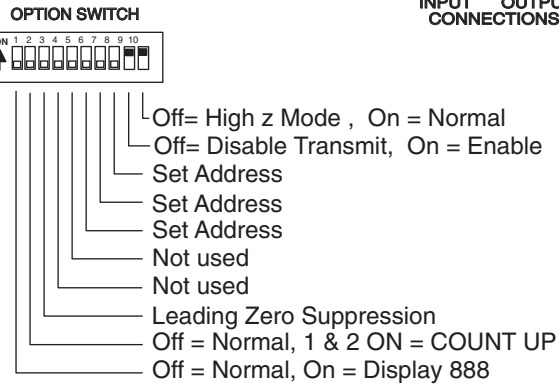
OPTION SWITCH

INPUT OUTPU
CONNECTIONS

ON 1 2 3 4 5 6 7 8 9 10

Off= High z Mode , On = Normal
Off= Disable Transmit, On = Enable
Set Address
Set Address
Set Address
Not used
Not used
Leading Zero Suppression
Off = Normal, 1 & 2 ON = COUNT UP
Off = Normal, On = Display 888